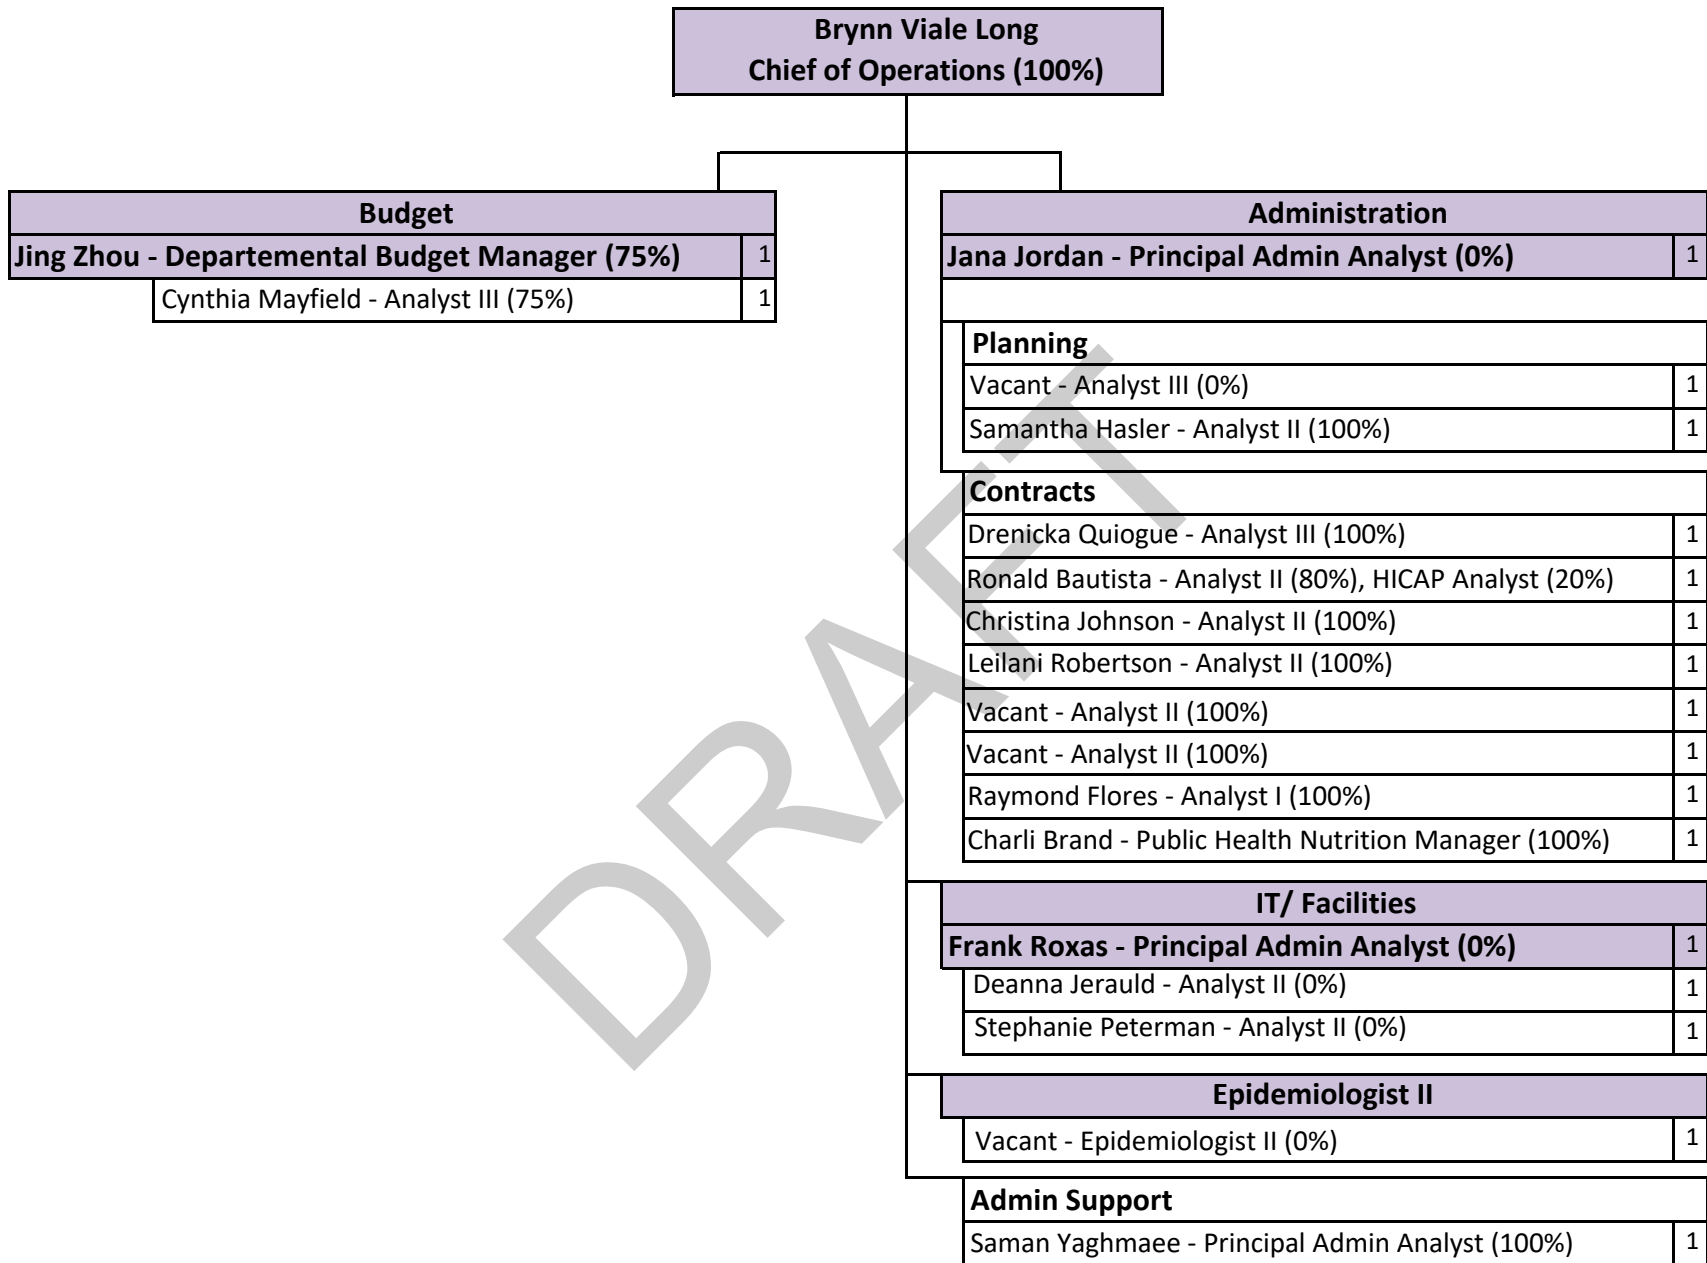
Brynn Viale Long
Chief of Operations (100%)

Budget
Jing Zhou - Departemental Budget Manager (75%) 1
Cynthia Mayfield - Analyst III (75%) 1

Administration
Jana Jordan - Principal Admin Analyst (0%) 1

Planning
Vacant - Analyst III (0%) 1
Samantha Hasler - Analyst II (100%) 1

Contracts
Drenicka Quiogue - Analyst III (100%) 1
Ronald Bautista - Analyst II (80%), HICAP Analyst (20%) 1
Christina Johnson - Analyst II (100%) 1
Leilani Robertson - Analyst II (100%) 1
Vacant - Analyst II (100%) 1
Vacant - Analyst II (100%) 1
Raymond Flores - Analyst I (100%) 1
Charli Brand - Public Health Nutrition Manager (100%) 1

IT/ Facilities
Frank Roxas - Principal Admin Analyst (0%) 1
Deanna Jerauld - Analyst II (0%) 1
Stephanie Peterman - Analyst II (0%) 1

Epidemiologist II
Vacant - Epidemiologist II (0%) 1

Admin Support
Saman Yaghmaee - Principal Admin Analyst (100%) 1

DRAFT